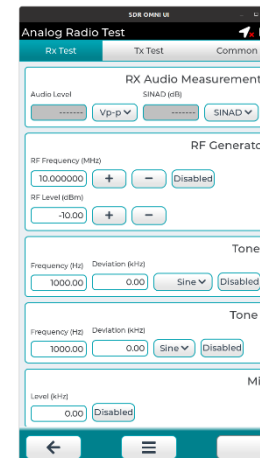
SDR OMNI UI

Analog Radio Test

Rx Test

Tx Test

Common

RX Audio Measurement

Audio Level

SINAD (dB)

-------

Vp-p

-------

SINAD

RF Generator

RF Frequency (MHz)

10.000000

+

−

Disabled

RF Level (dBm)

-10.00

+

−

Tone

Frequency (Hz)

Deviation (kHz)

1000.00

0.00

Sine

Disabled

Tone

Frequency (Hz)

Deviation (kHz)

1000.00

0.00

Sine

Disabled

Mi

Level (kHz)

0.00

Disabled

←

☰